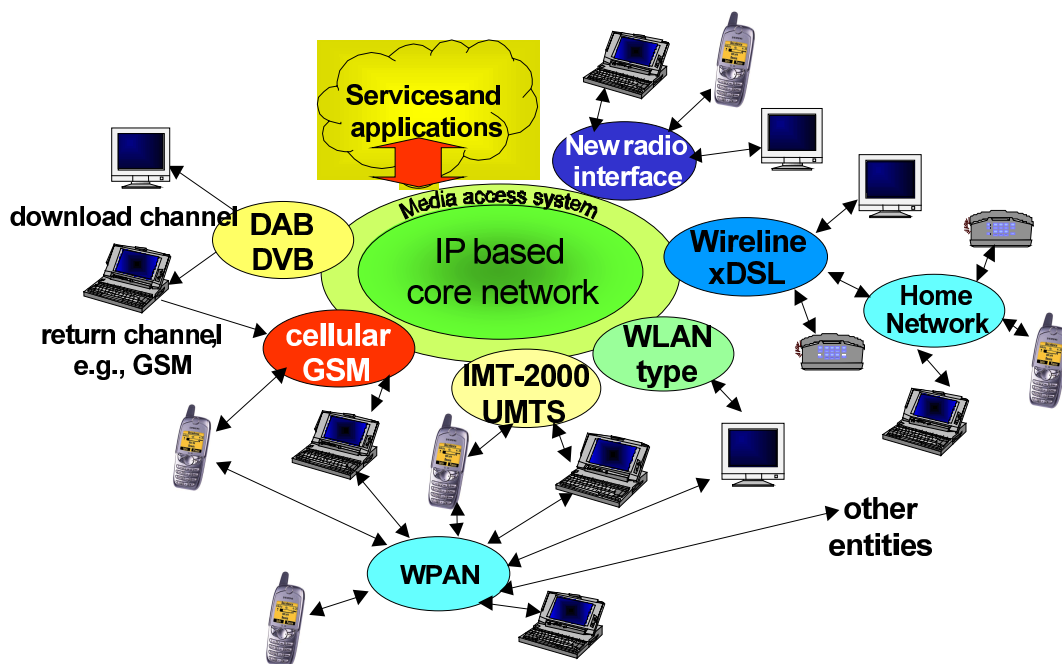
Servicesand applications

New radio interface

Media access system

download channel

DAB DVB

IP based core network

Wireline xDSL

Home Network

return channel e.g., GSM

cellular GSM

WLAN type

IMT-2000 UMTS

other entities

WPAN